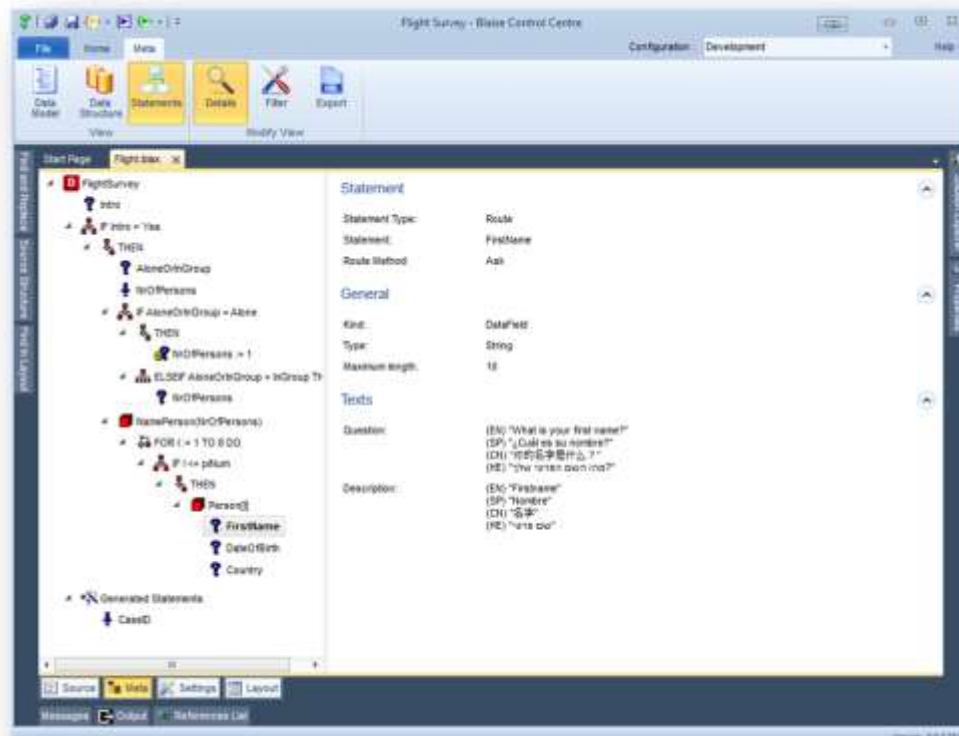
Flight Survey - Blaise Control Centre

File Home Meta

Configuration: Development

Help

Data Model
Data Structure
Statements
View
Details
Filter
Export
Modify View

Find and Replace
Source Structure
Find in Layout

Start Page
Flight.blax ×

FlightSurvey
Intro
IF Intro = Yes
THEN
AloneOrInGroup
NrOfPersons
IF AloneOrInGroup = Alone
THEN
NrOfPersons := 1
ELSEIF AloneOrInGroup = InGroup TH
NrOfPersons
NamePerson(NrOfPersons)
FOR I := 1 TO 8 DO
IF I <= pNum
THEN
Person[I]
FirstName
DateOfBirth
Country
Generated Statements
CaseID

Statement

Statement Type: Route
Statement: FirstName
Route Method: Ask

General

Kind: DataField
Type: String
Maximum length: 10

Texts

Question: (EN) "What is your first name?"
(SP) "¿Cuál es su nombre?"
(CN) "你的名字是什么？"
(HE) "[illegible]"

Description: (EN) "Firstname"
(SP) "Nombre"
(CN) "名字"
(HE) "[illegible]"

Source
Meta
Settings
Layout

Messages
Output
References List